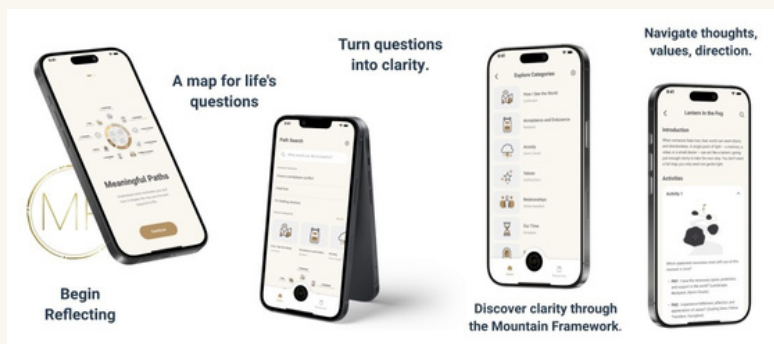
Meaningful Paths

Continue

MP

Begin Reflecting

A map for life's questions

Path Search

Turn questions into clarity.

Explore Categories

How I See the World

Acceptance and Endurance

Anxiety

Talents

Relationships

Our Time

Discover clarity through the Mountain Framework.

Navigate thoughts, values, direction.

Lantern in the Fog

Introduction

Activities

Activity 1